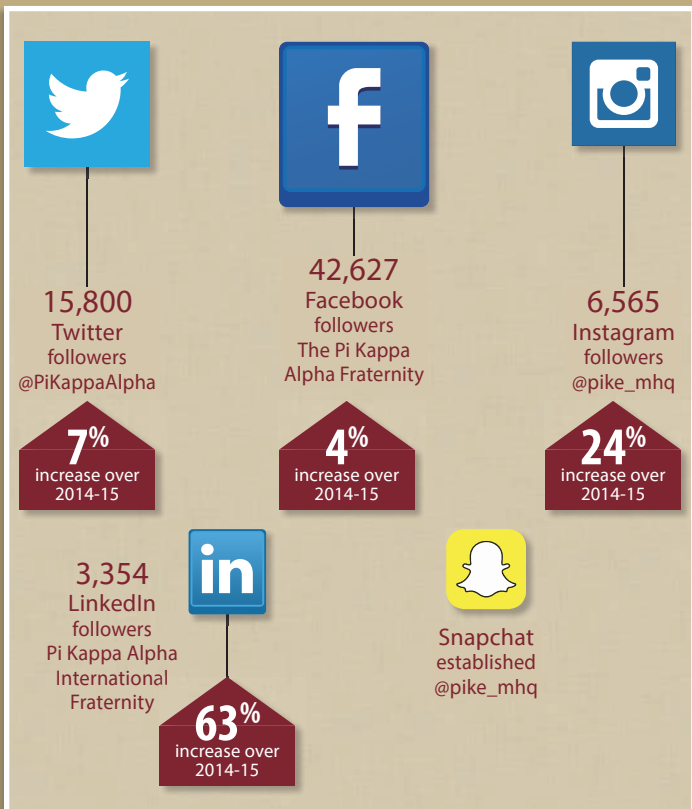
15,800
Twitter
followers
@PiKappaAlpha

7%
increase over
2014-15

f

42,627
Facebook
followers
The Pi Kappa
Alpha Fraternity

4%
increase over
2014-15

6,565
Instagram
followers
@pike_mhq

24%
increase over
2014-15

3,354
LinkedIn
followers
Pi Kappa Alpha
International
Fraternity

in

63%
increase over
2014-15

Snapchat
established
@pike_mhq